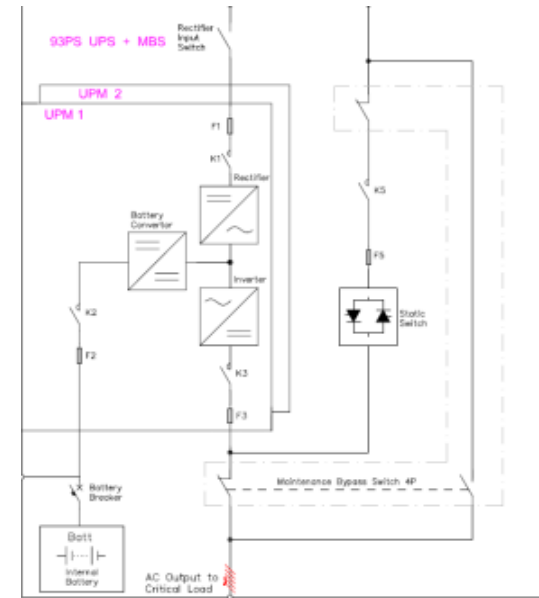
93PS UPS + MBS

Rectifier Input Switch

UPM 2

UPM 1

F1

K1

Rectifier

Battery Convertor

Inverter

K2

F2

K3

F3

K5

F5

Static Switch

Battery Breaker

Maintenance Bypass Switch 4P

Batt

Internal Battery

AC Output to Critical Load